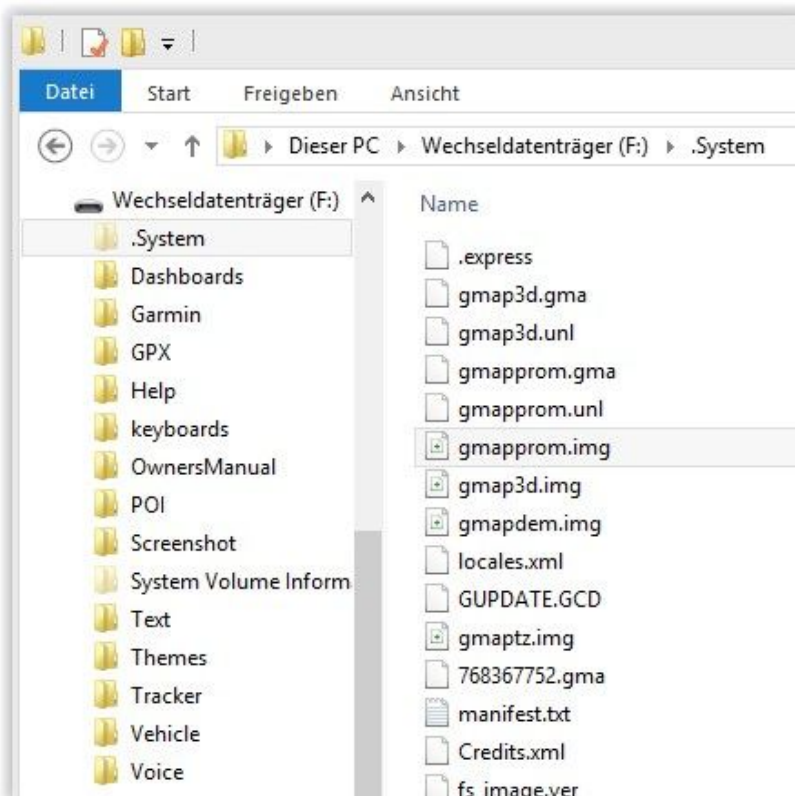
Datei Start Freigeben Ansicht

Dieser PC ▸ Wechseldatenträger (F:) ▸ .System

Wechseldatenträger (F:)
.System
Dashboards
Garmin
GPX
Help
keyboards
OwnersManual
POI
Screenshot
System Volume Inform
Text
Themes
Tracker
Vehicle
Voice

Name
.express
gmap3d.gma
gmap3d.unl
gmapprom.gma
gmapprom.unl
gmapprom.img
gmap3d.img
gmapdem.img
locales.xml
GUPDATE.GCD
gmaptz.img
768367752.gma
manifest.txt
Credits.xml
fs_image.ver